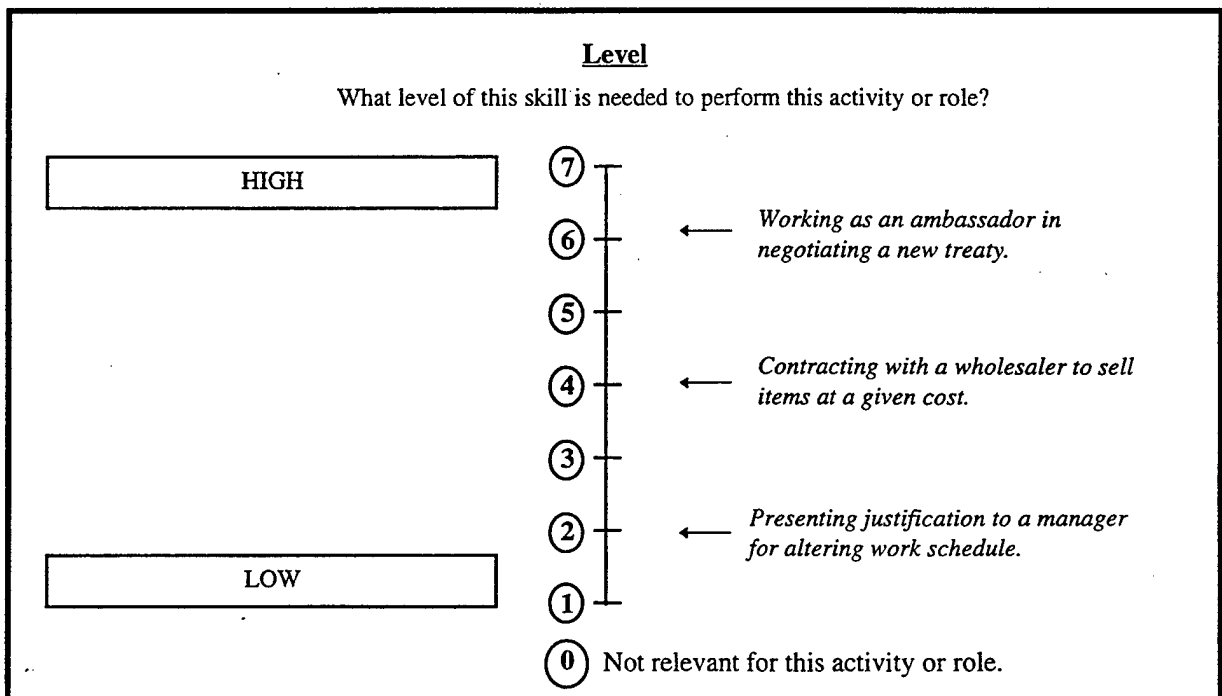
Level

What level of this skill is needed to perform this activity or role?

HIGH

7

6 ← Working as an ambassador in negotiating a new treaty.

5

4 ← Contracting with a wholesaler to sell items at a given cost.

3

2 ← Presenting justification to a manager for altering work schedule.

LOW

1

0 Not relevant for this activity or role.